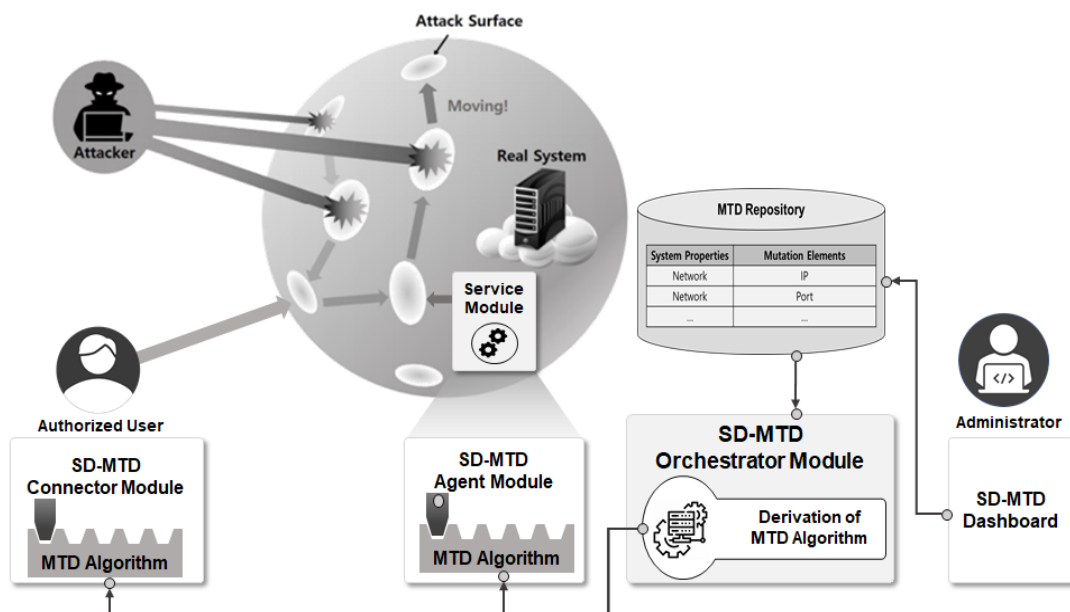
Attack Surface

Attacker

Moving!

Real System

MTD Repository

| System Properties | Mutation Elements |
|---|---|
| Network | IP |
| Network | Port |
| ... | ... |

Service Module

Authorized User

Administrator

SD-MTD Connector Module

MTD Algorithm

SD-MTD Agent Module

MTD Algorithm

SD-MTD Orchestrator Module

Derivation of MTD Algorithm

SD-MTD Dashboard